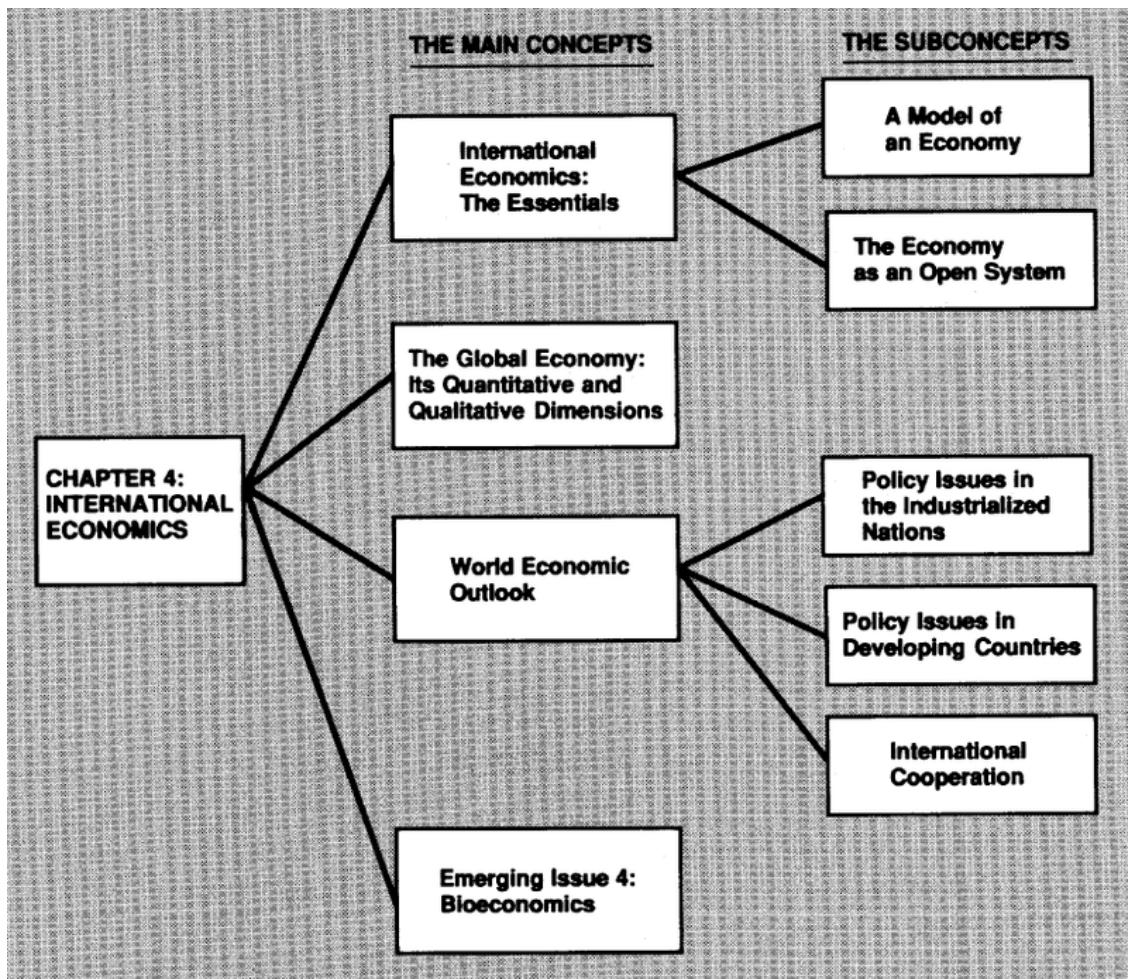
THE MAIN CONCEPTS

THE SUBCONCEPTS

CHAPTER 4: INTERNATIONAL ECONOMICS

International Economics: The Essentials

A Model of an Economy

The Economy as an Open System

The Global Economy: Its Quantitative and Qualitative Dimensions

World Economic Outlook

Policy Issues in the Industrialized Nations

Policy Issues in Developing Countries

International Cooperation

Emerging Issue 4: Bioeconomics